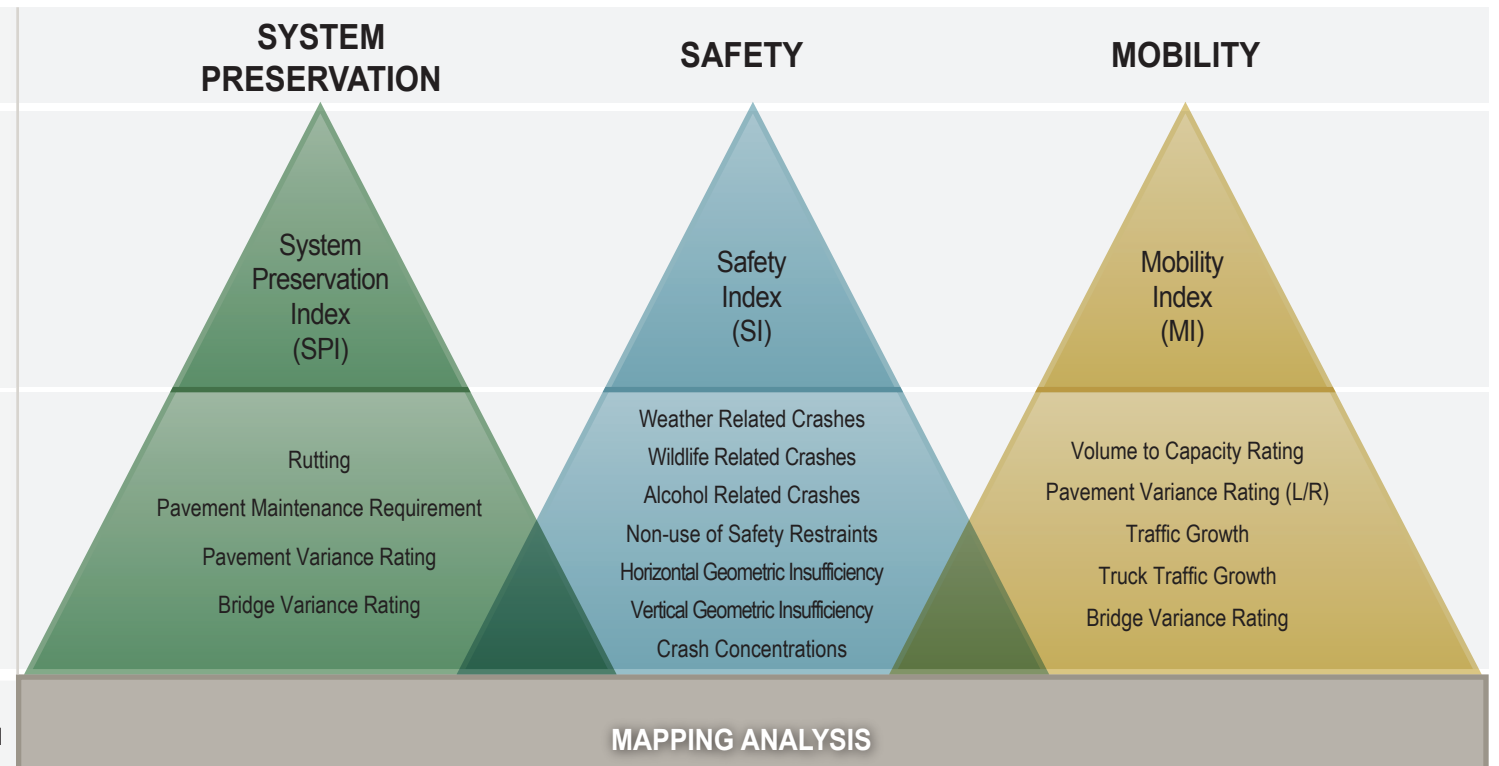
SYSTEM PRESERVATION

SAFETY

MOBILITY

System Preservation Index (SPI)

Rutting

Pavement Maintenance Requirement

Pavement Variance Rating

Bridge Variance Rating

Safety Index (SI)

Weather Related Crashes

Wildlife Related Crashes

Alcohol Related Crashes

Non-use of Safety Restraints

Horizontal Geometric Insufficiency

Vertical Geometric Insufficiency

Crash Concentrations

Mobility Index (MI)

Volume to Capacity Rating

Pavement Variance Rating (L/R)

Traffic Growth

Truck Traffic Growth

Bridge Variance Rating

MAPPING ANALYSIS